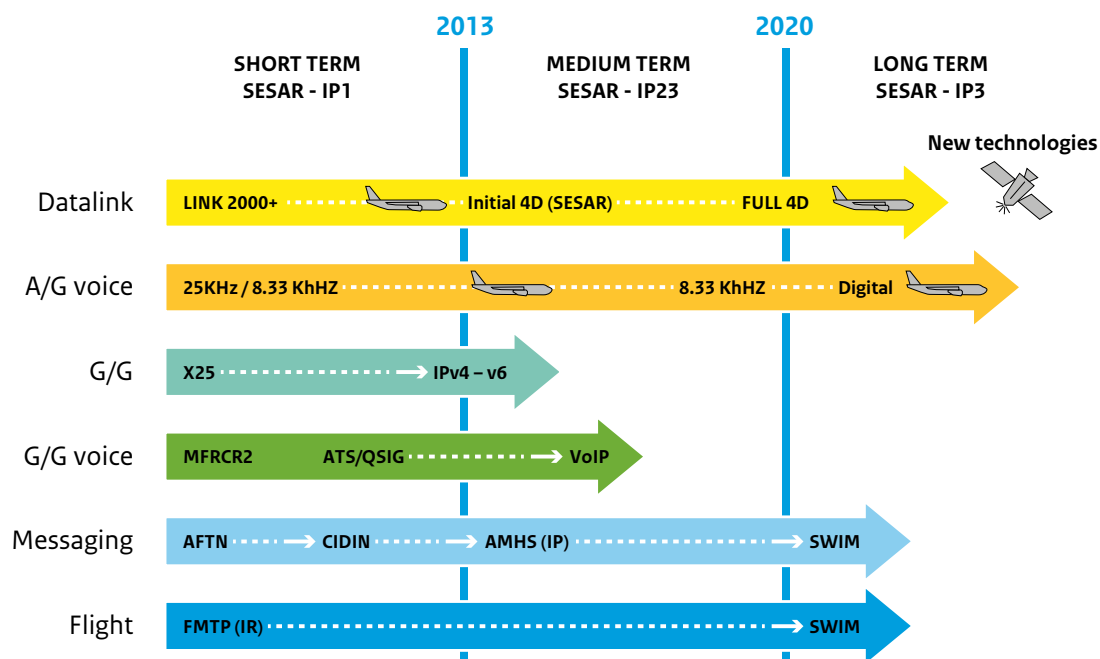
2013

2020

SHORT TERM
SESAR - IP1

MEDIUM TERM
SESAR - IP23

LONG TERM
SESAR - IP3

New technologies

Datalink
LINK 2000+ Initial 4D (SESAR) FULL 4D

A/G voice
25KHz / 8.33 KhHZ 8.33 KhHZ Digital

G/G
X25 IPv4 – v6

G/G voice
MFRCR2 ATS/QSIG VoIP

Messaging
AFTN CIDIN AMHS (IP) SWIM

Flight
FMTP (IR) SWIM